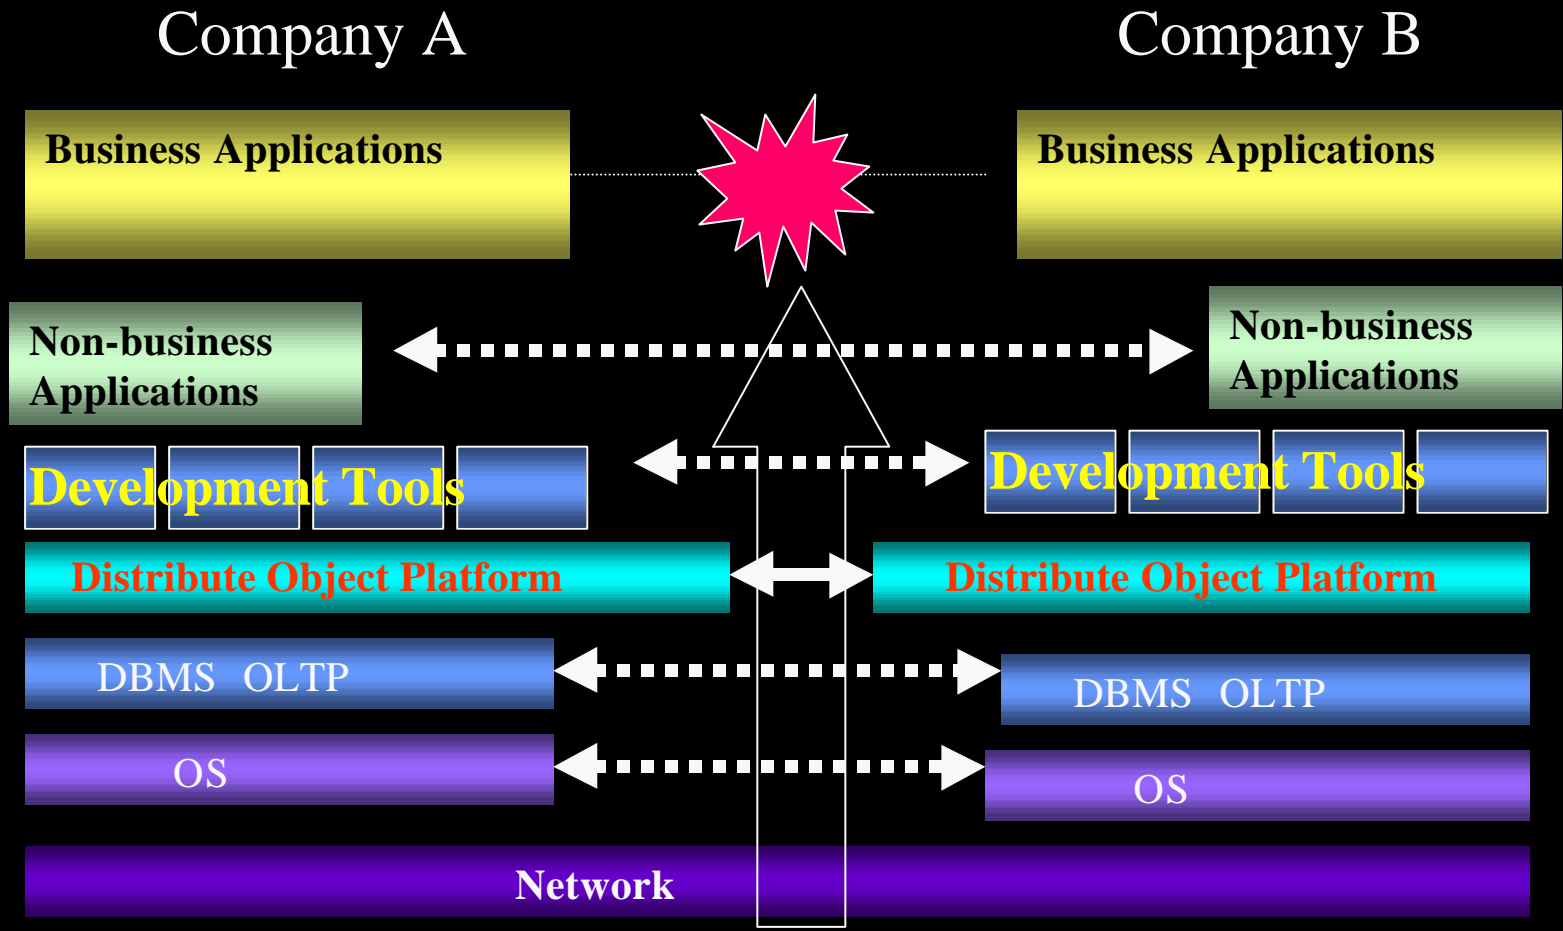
Company A

Company B

Business Applications

Business Applications

Non-business Applications

Non-business Applications

Development Tools

Development Tools

Distribute Object Platform

Distribute Object Platform

DBMS OLTP

DBMS OLTP

OS

OS

Network